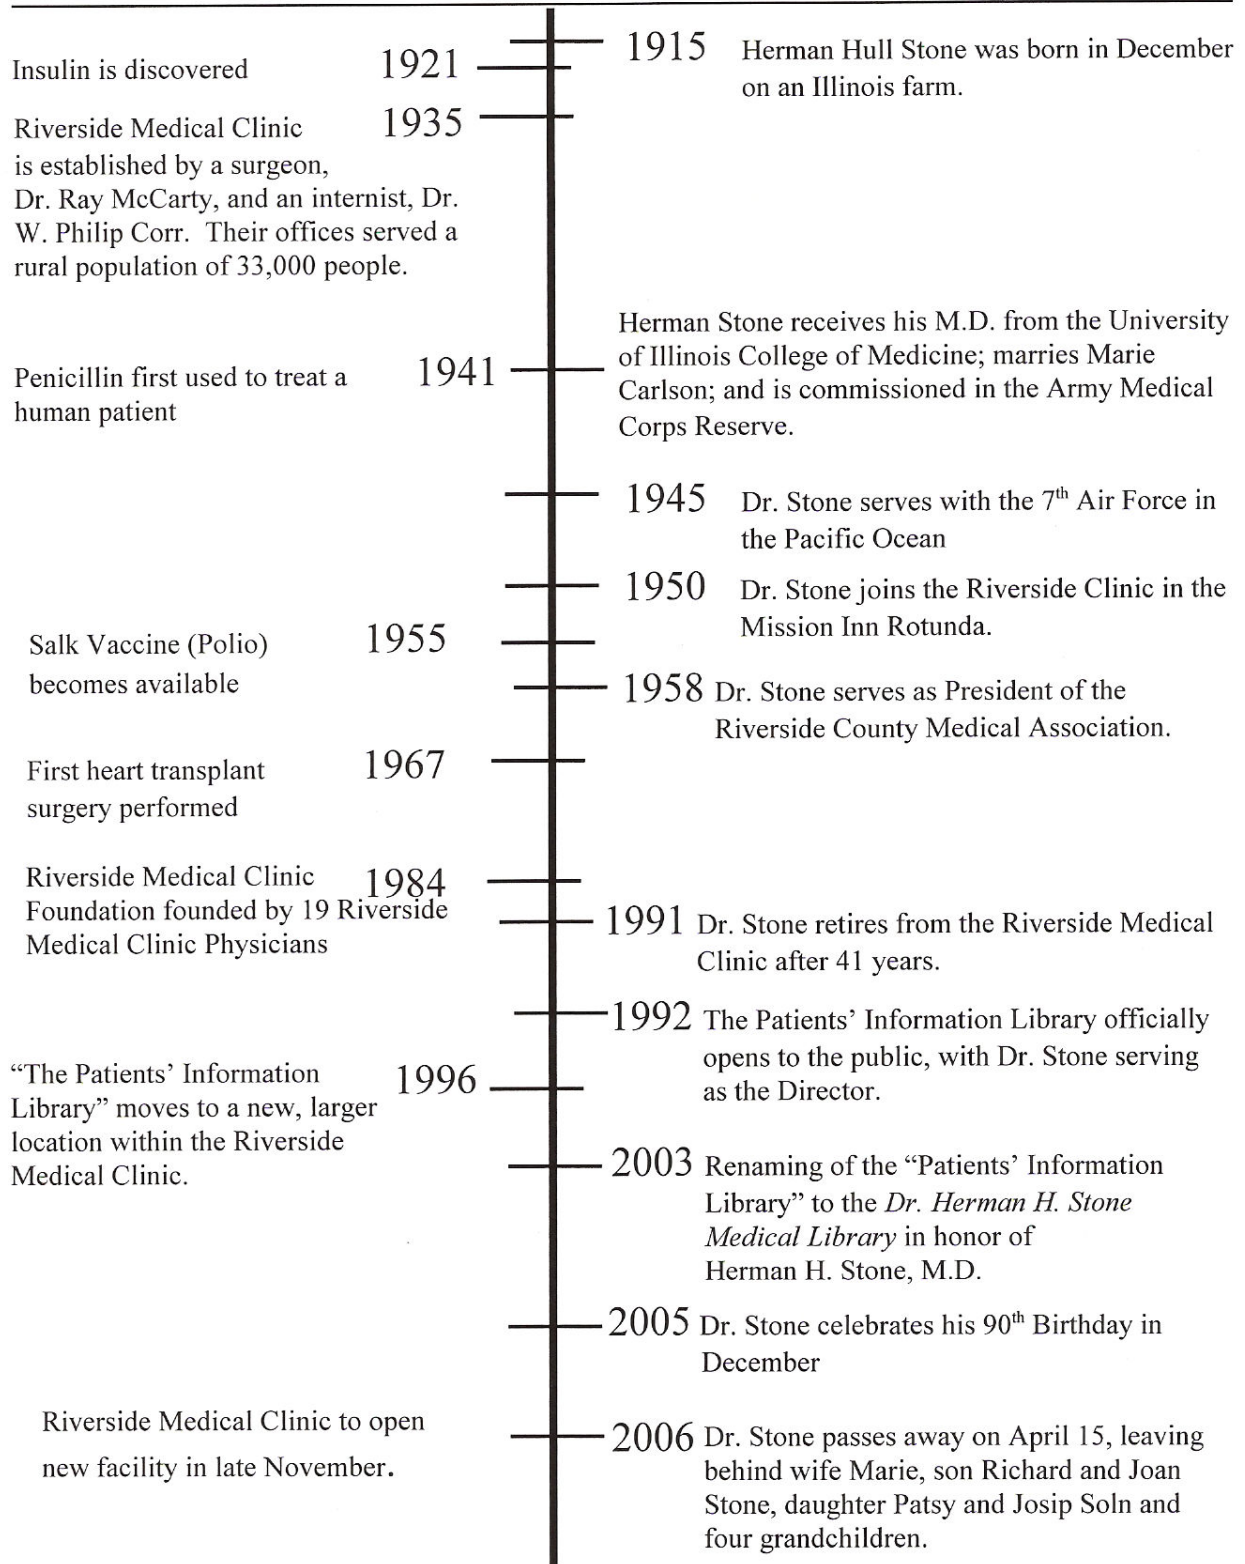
1915 Herman Hull Stone was born in December on an Illinois farm.

Insulin is discovered 1921

Riverside Medical Clinic 1935 is established by a surgeon, Dr. Ray McCarty, and an internist, Dr. W. Philip Corr. Their offices served a rural population of 33,000 people.

Penicillin first used to treat a human patient 1941

Herman Stone receives his M.D. from the University of Illinois College of Medicine; marries Marie Carlson; and is commissioned in the Army Medical Corps Reserve.

1945 Dr. Stone serves with the $7^{th}$ Air Force in the Pacific Ocean

1950 Dr. Stone joins the Riverside Clinic in the Mission Inn Rotunda.

Salk Vaccine (Polio) becomes available 1955

1958 Dr. Stone serves as President of the Riverside County Medical Association.

First heart transplant surgery performed 1967

Riverside Medical Clinic 1984 Foundation founded by 19 Riverside Medical Clinic Physicians

1991 Dr. Stone retires from the Riverside Medical Clinic after 41 years.

1992 The Patients' Information Library officially opens to the public, with Dr. Stone serving as the Director.

"The Patients' Information Library" moves to a new, larger location within the Riverside Medical Clinic. 1996

2003 Renaming of the "Patients' Information Library" to the Dr. Herman H. Stone Medical Library in honor of Herman H. Stone, M.D.

2005 Dr. Stone celebrates his $90^{th}$ Birthday in December

Riverside Medical Clinic to open new facility in late November.

2006 Dr. Stone passes away on April 15, leaving behind wife Marie, son Richard and Joan Stone, daughter Patsy and Josip Soln and four grandchildren.